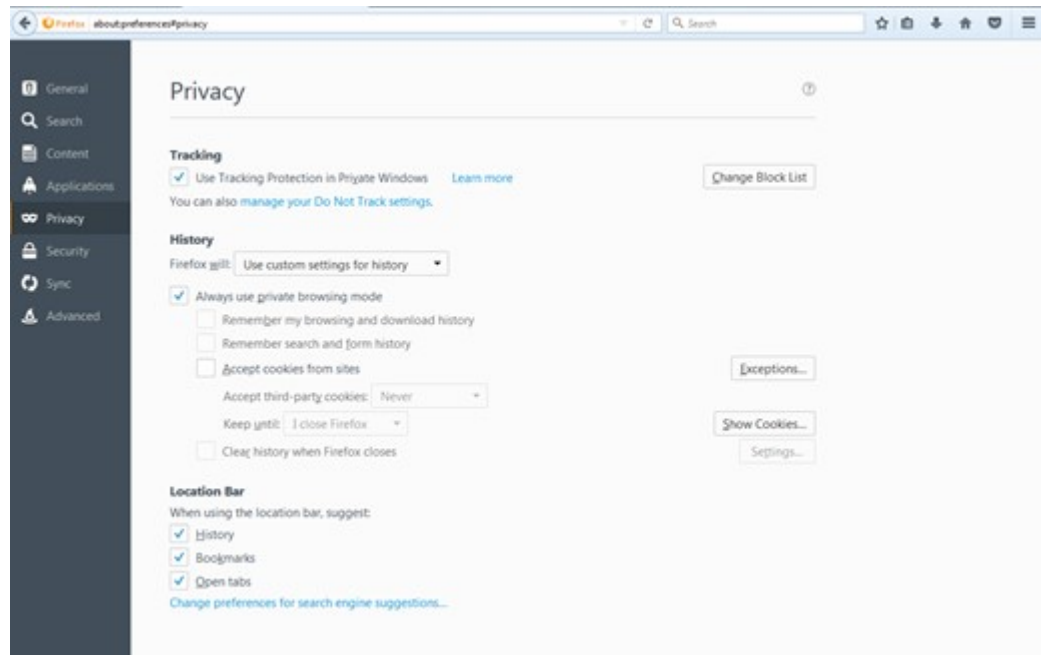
Firefox about:preferences#privacy

Search

General
Search
Content
Applications
Privacy
Security
Sync
Advanced

Privacy

Tracking
✓ Use Tracking Protection in Private Windows Learn more
Change Block List
You can also manage your Do Not Track settings.

History
Firefox will: Use custom settings for history
✓ Always use private browsing mode
Remember my browsing and download history
Remember search and form history
Accept cookies from sites
Exceptions...
Accept third-party cookies: Never
Keep until: I close Firefox
Show Cookies...
Clear history when Firefox closes
Settings...

Location Bar
When using the location bar, suggest:
✓ History
✓ Bookmarks
✓ Open tabs
Change preferences for search engine suggestions...